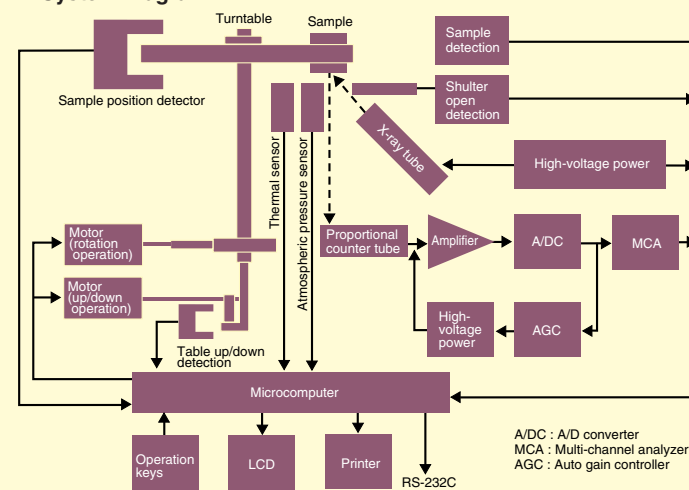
Turntable
Sample
Sample detection
Sample position detector
Shulter open detection
X-ray tube
High-voltage power
Thermal sensor
Atmospheric pressure sensor
Motor (rotation operation)
Proportional counter tube
Amplifier
A/DC
MCA
Motor (up/down operation)
High-voltage power
AGC
Table up/down detection
Microcomputer
Operation keys
LCD
Printer
RS-232C
A/DC : A/D converter
MCA : Multi-channel analyzer
AGC : Auto gain controller